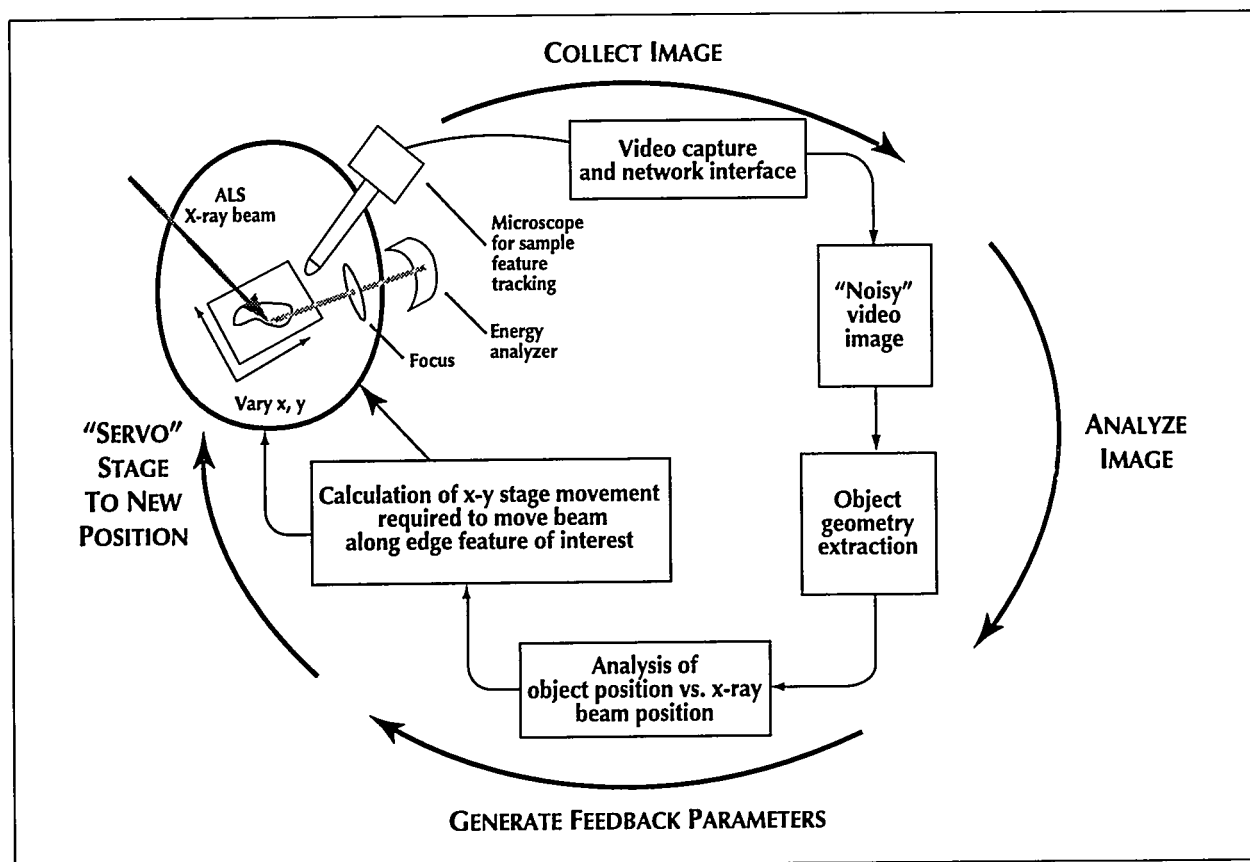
COLLECT IMAGE

ALS X-ray beam

Microscope for sample feature tracking

Energy analyzer

Focus

Vary x, y

Video capture and network interface

"Noisy" video image

ANALYZE IMAGE

Object geometry extraction

"SERVO" STAGE TO NEW POSITION

Calculation of x-y stage movement required to move beam along edge feature of interest

Analysis of object position vs. x-ray beam position

GENERATE FEEDBACK PARAMETERS